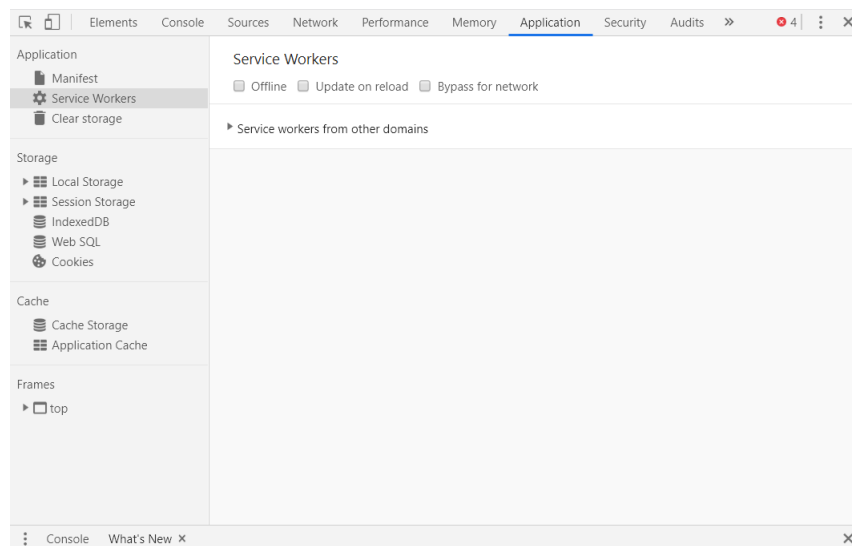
Elements Console Sources Network Performance Memory Application Security Audits » 4 ⋮ ×

Application
Manifest
Service Workers
Clear storage

Storage
Local Storage
Session Storage
IndexedDB
Web SQL
Cookies

Cache
Cache Storage
Application Cache

Frames
top

Service Workers
Offline Update on reload Bypass for network

Service workers from other domains

⋮ Console What's New × ×